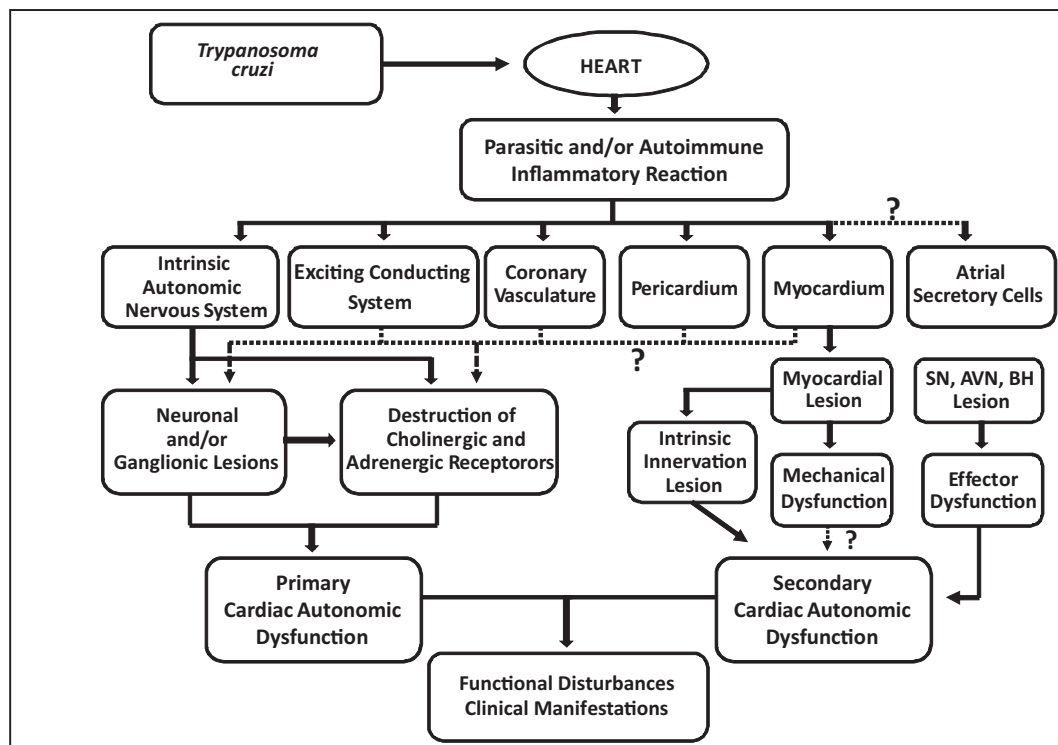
Trypanosoma cruzi

HEART

Parasitic and/or Autoimmune Inflammatory Reaction

?

Intrinsic Autonomic Nervous System

Exciting Conducting System

Coronary Vasculature

Pericardium

Myocardium

Atrial Secretory Cells

?

Neuronal and/or Ganglionic Lesions

Destruction of Cholinergic and Adrenergic Receptorors

Myocardial Lesion

SN, AVN, BH Lesion

Intrinsic Innervation Lesion

Mechanical Dysfunction

Effector Dysfunction

?

Primary Cardiac Autonomic Dysfunction

Secondary Cardiac Autonomic Dysfunction

Functional Disturbances Clinical Manifestations